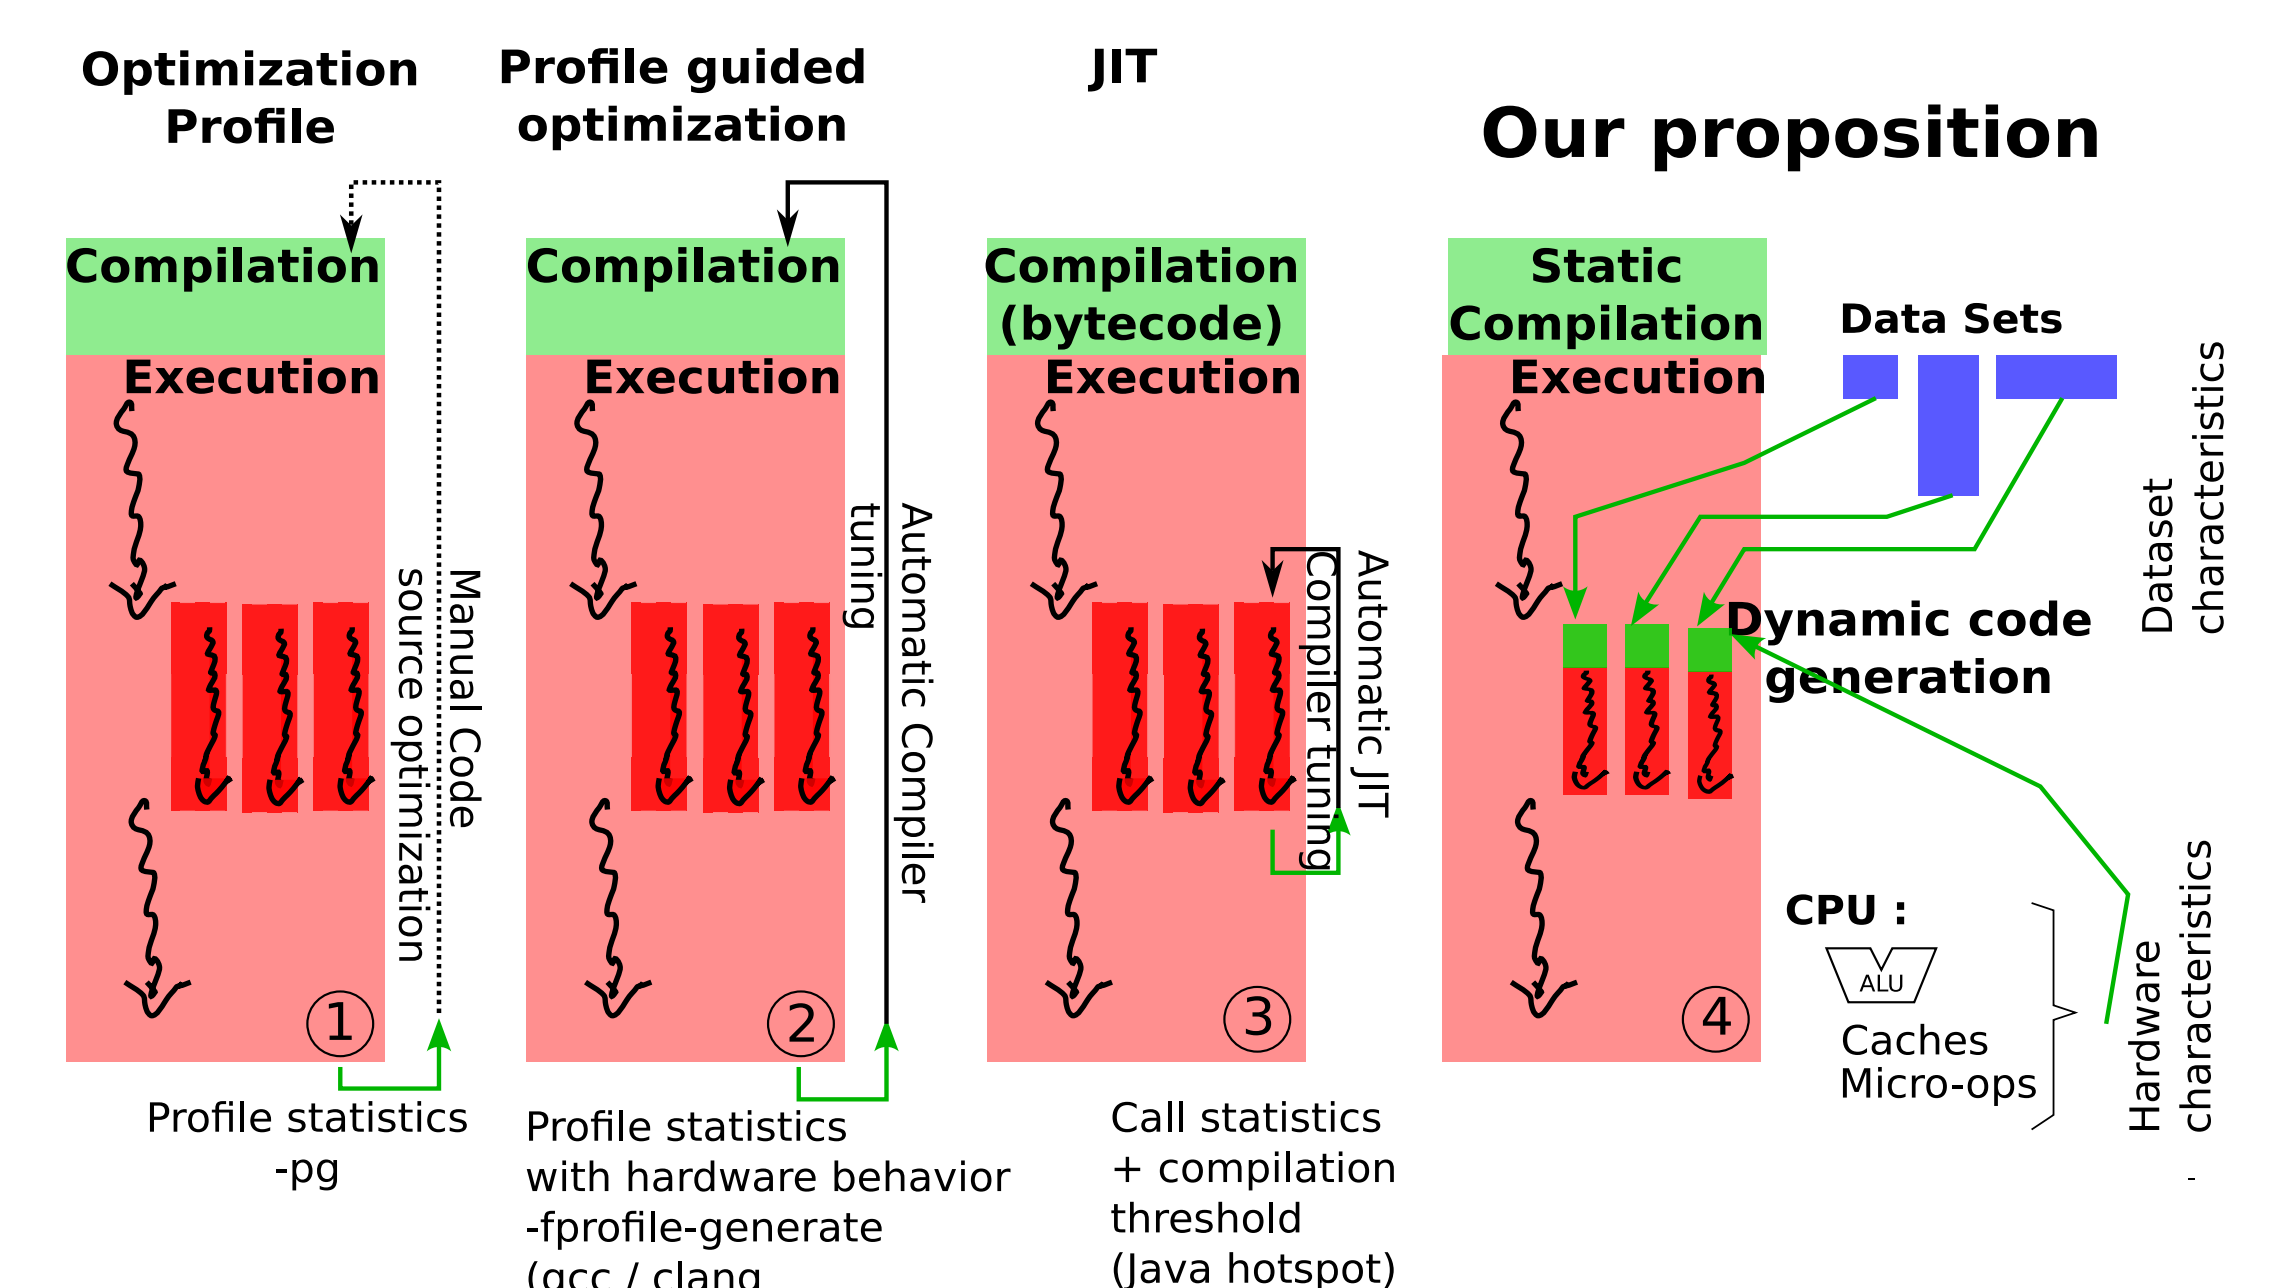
Optimization Profile

Profile guided optimization

JIT

Our proposition

Compilation

Execution

Manual Code source optimization

1

Profile statistics -pg

Compilation

Execution

Automatic Compiler tuning

2

Profile statistics with hardware behavior -fprofile-generate (gcc / clang

Compilation (bytecode)

Execution

Automatic JIT Compiler tuning

3

Call statistics + compilation threshold (Java hotspot)

Static Compilation

Execution

4

Data Sets

Dataset characteristics

Dynamic code generation

CPU :

ALU

Caches Micro-ops

Hardware characteristics